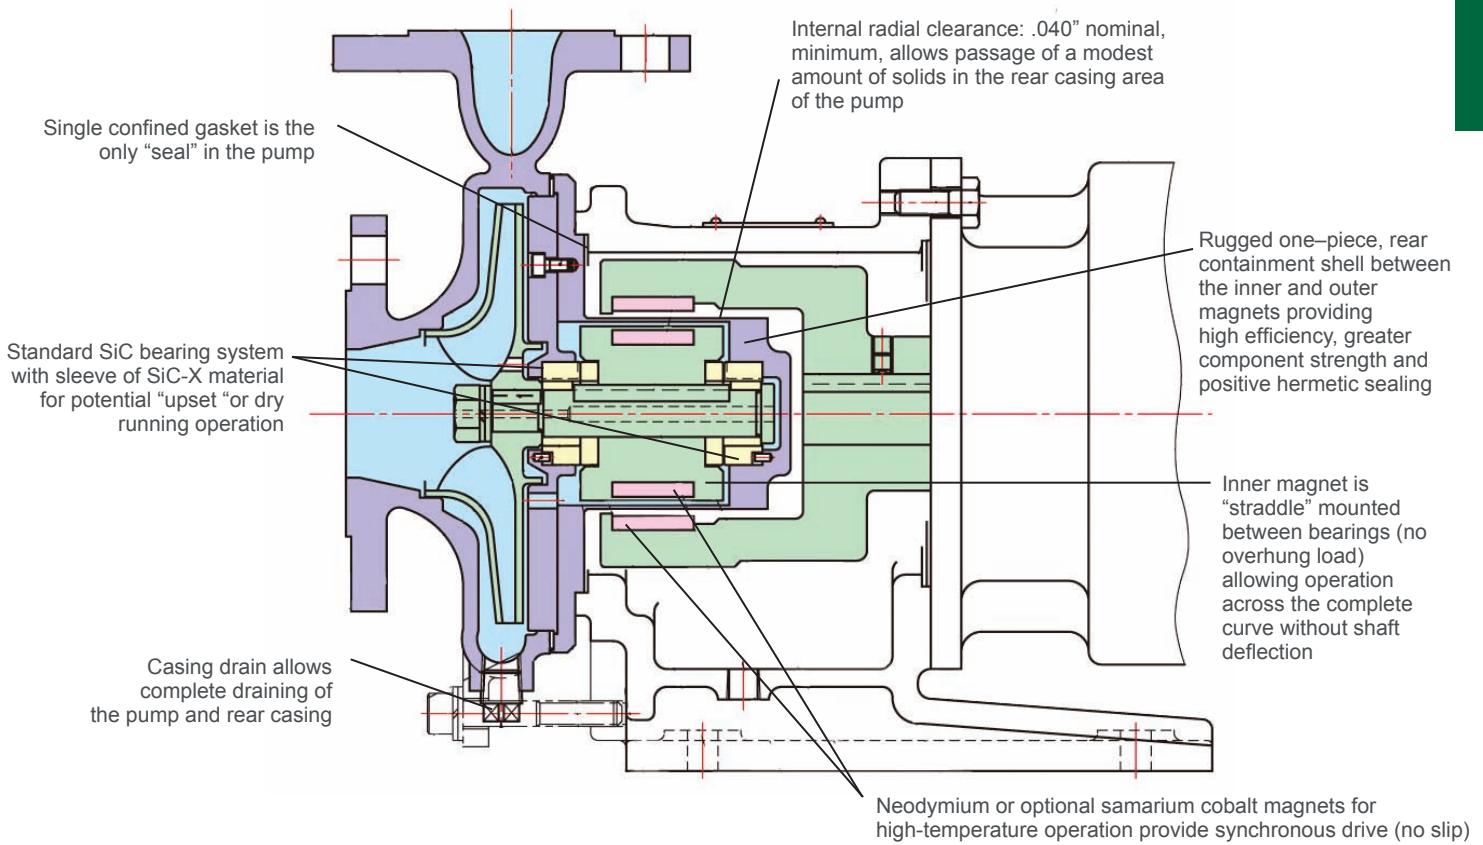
Internal radial clearance: .040” nominal, minimum, allows passage of a modest amount of solids in the rear casing area of the pump

Single confined gasket is the only “seal” in the pump

Rugged one–piece, rear containment shell between the inner and outer magnets providing high efficiency, greater component strength and positive hermetic sealing

Standard SiC bearing system with sleeve of SiC-X material for potential “upset “or dry running operation

Inner magnet is “straddle” mounted between bearings (no overhung load) allowing operation across the complete curve without shaft deflection

Casing drain allows complete draining of the pump and rear casing

Neodymium or optional samarium cobalt magnets for high-temperature operation provide synchronous drive (no slip)